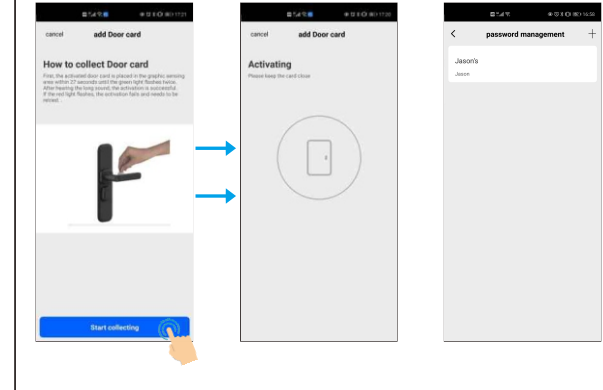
cancel add Door card

How to collect Door card

First, the activated door card is placed in the graphic sensing area within 27 seconds until the green light flashes twice. After hearing the long sound, the activation is successful. If the red light flashes, the activation fails and needs to be retried.

Start collecting

cancel add Door card

Activating

Please keep the card close

password management

Jason's

Jason